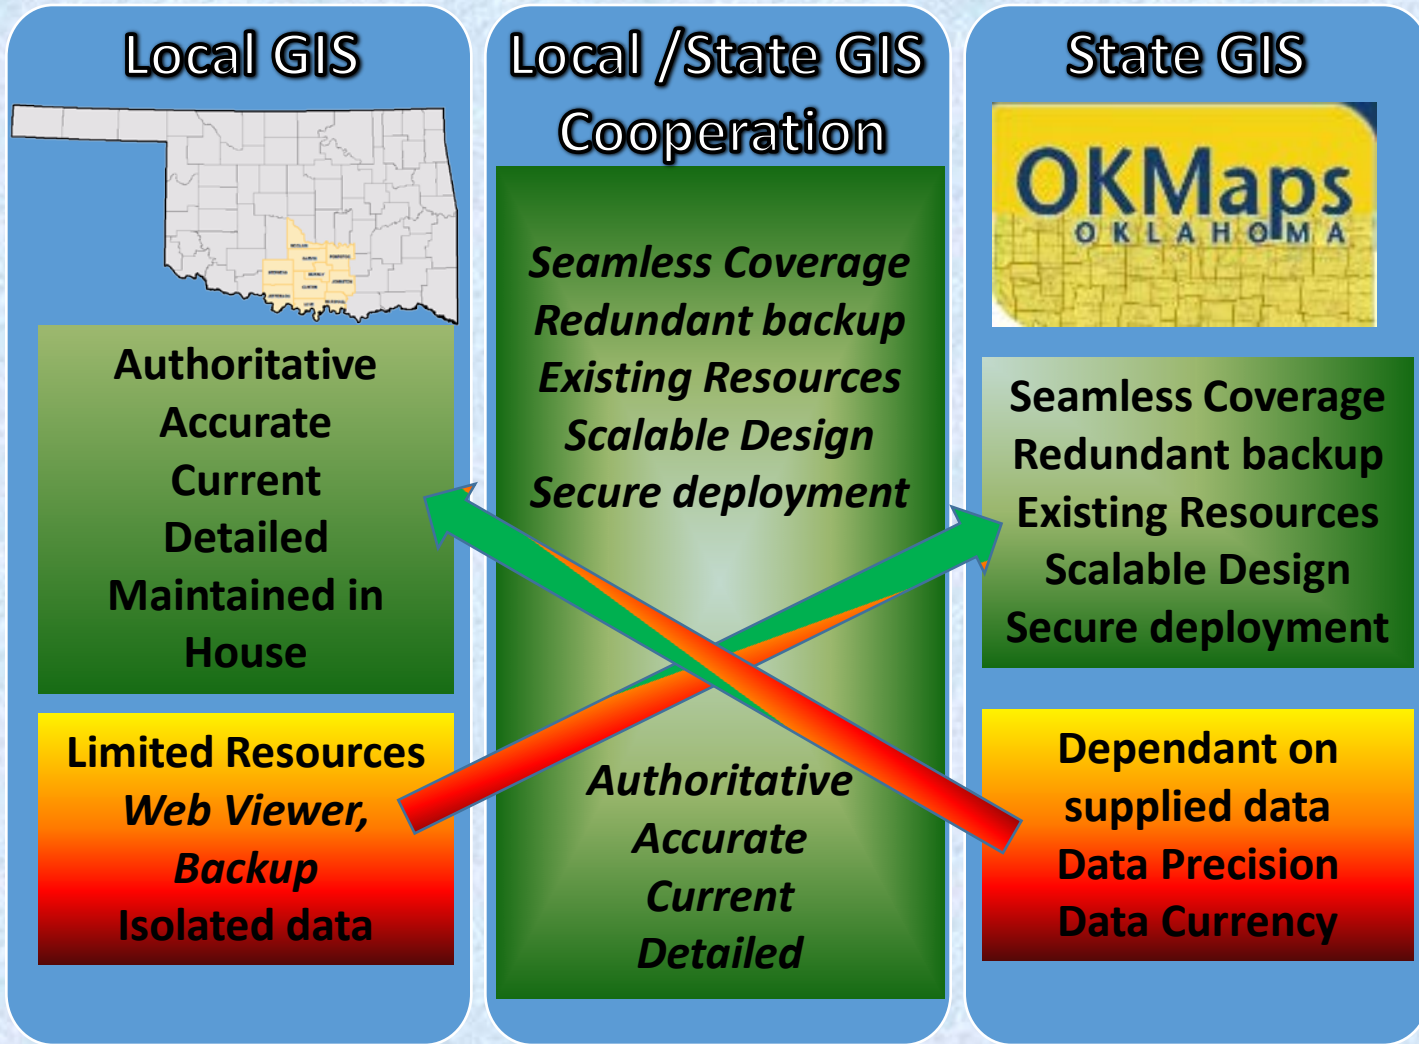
Local GIS

Authoritative
Accurate
Current
Detailed
Maintained in House

Limited Resources
Web Viewer,
Backup
Isolated data

Local /State GIS Cooperation

Seamless Coverage
Redundant backup
Existing Resources
Scalable Design
Secure deployment

Authoritative
Accurate
Current
Detailed

State GIS

OKMaps
OKLAHOMA

Seamless Coverage
Redundant backup
Existing Resources
Scalable Design
Secure deployment

Dependant on supplied data
Data Precision
Data Currency